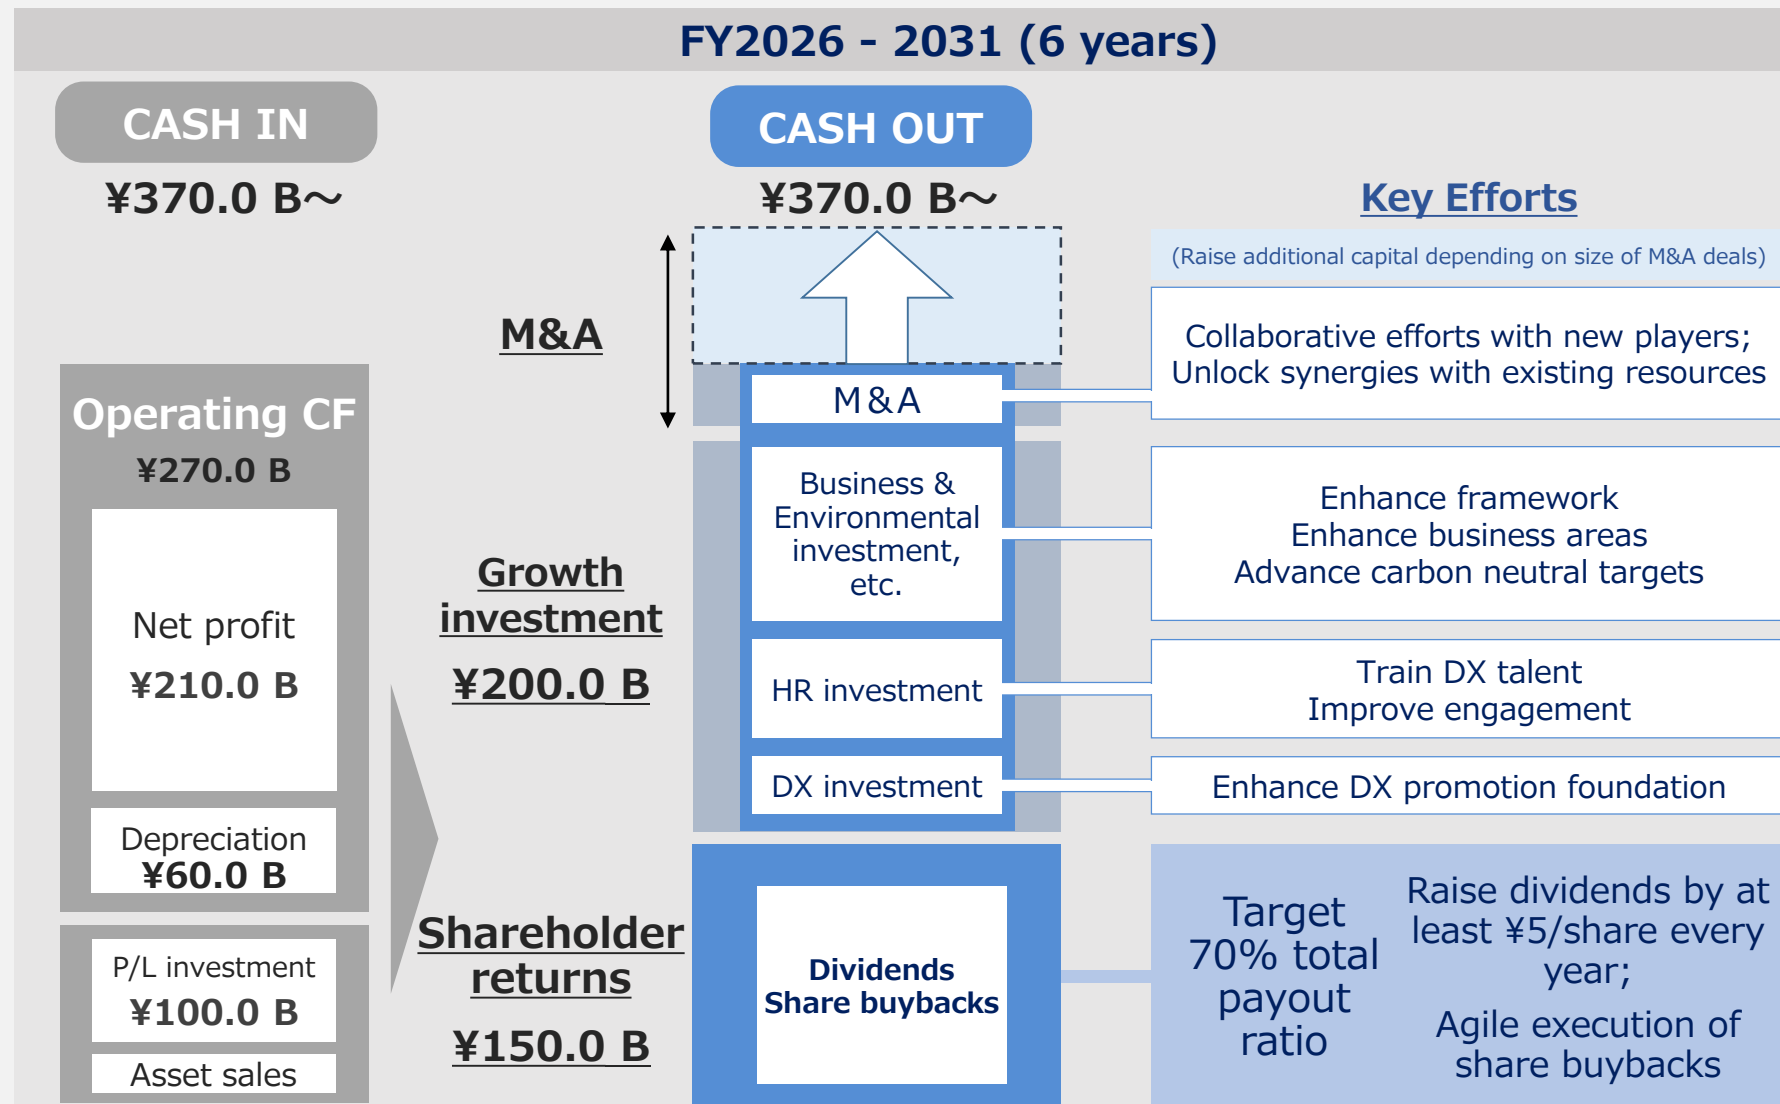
FY2026 - 2031 (6 years)

CASH IN

¥370.0 B～

Operating CF

¥270.0 B

Net profit

¥210.0 B

Depreciation

¥60.0 B

P/L investment

¥100.0 B

Asset sales

CASH OUT

¥370.0 B～

M&A

Growth investment

¥200.0 B

Shareholder returns

¥150.0 B

M&A

Business & Environmental investment, etc.

HR investment

DX investment

Dividends
Share buybacks

Key Efforts

(Raise additional capital depending on size of M&A deals)

Collaborative efforts with new players; Unlock synergies with existing resources

Enhance framework
Enhance business areas
Advance carbon neutral targets

Train DX talent
Improve engagement

Enhance DX promotion foundation

Target 70% total payout ratio

Raise dividends by at least ¥5/share every year;

Agile execution of share buybacks